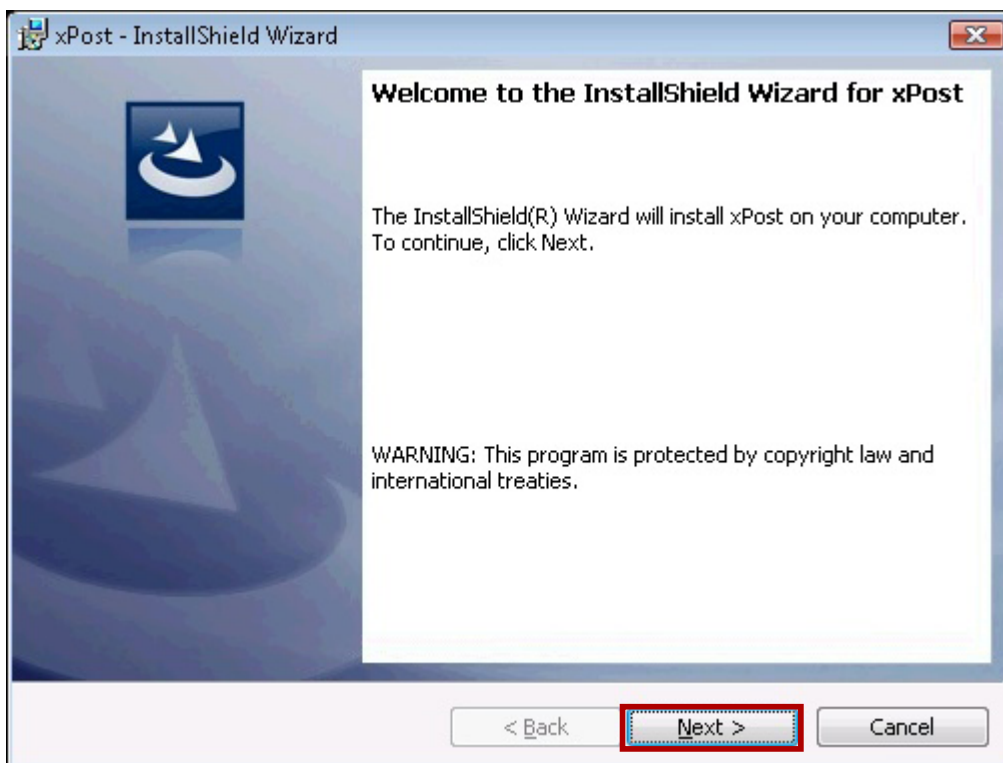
xPost - InstallShield Wizard

Welcome to the InstallShield Wizard for xPost

The InstallShield(R) Wizard will install xPost on your computer. To continue, click Next.

WARNING: This program is protected by copyright law and international treaties.

< Back

Next >

Cancel